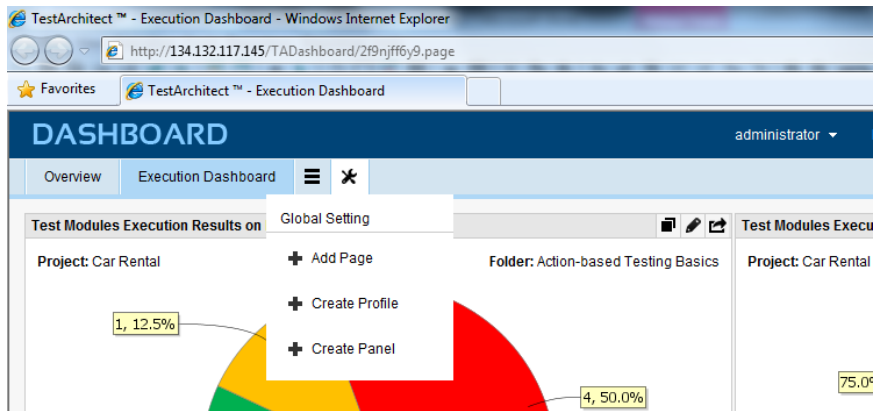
TestArchitect ™ - Execution Dashboard - Windows Internet Explorer

http://134.132.117.145/TADashboard/2f9njff6y9.page

Favorites

TestArchitect ™ - Execution Dashboard

DASHBOARD

administrator

Overview

Execution Dashboard

Test Modules Execution Results on

Global Setting

Add Page

Create Profile

Create Panel

Project: Car Rental

Folder: Action-based Testing Basics

1, 12.5%

4, 50.0%

Test Modules Execu

Project: Car Rental

75.0